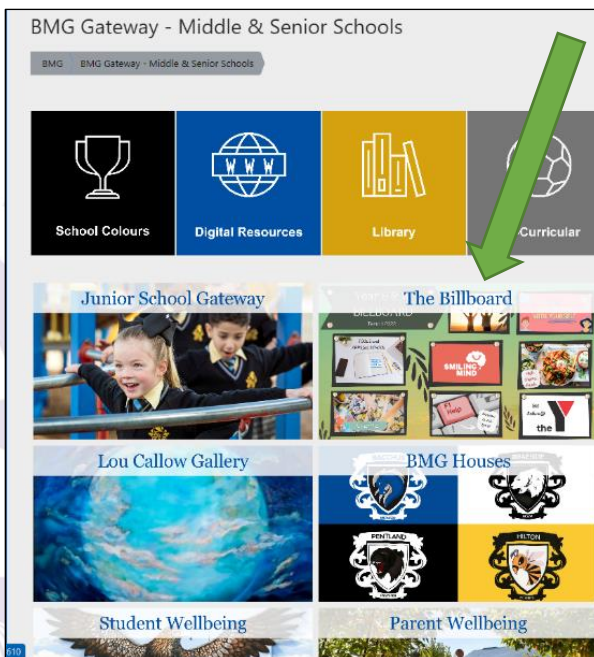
BMG Gateway - Middle & Senior Schools

BMG
BMG Gateway - Middle & Senior Schools

School Colours
Digital Resources
Library
Curricular

Junior School Gateway
The Billboard
SMILING MIND
the
Lou Callow Gallery
BMG Houses
PENTLAND
HILTON
Student Wellbeing
Parent Wellbeing

610